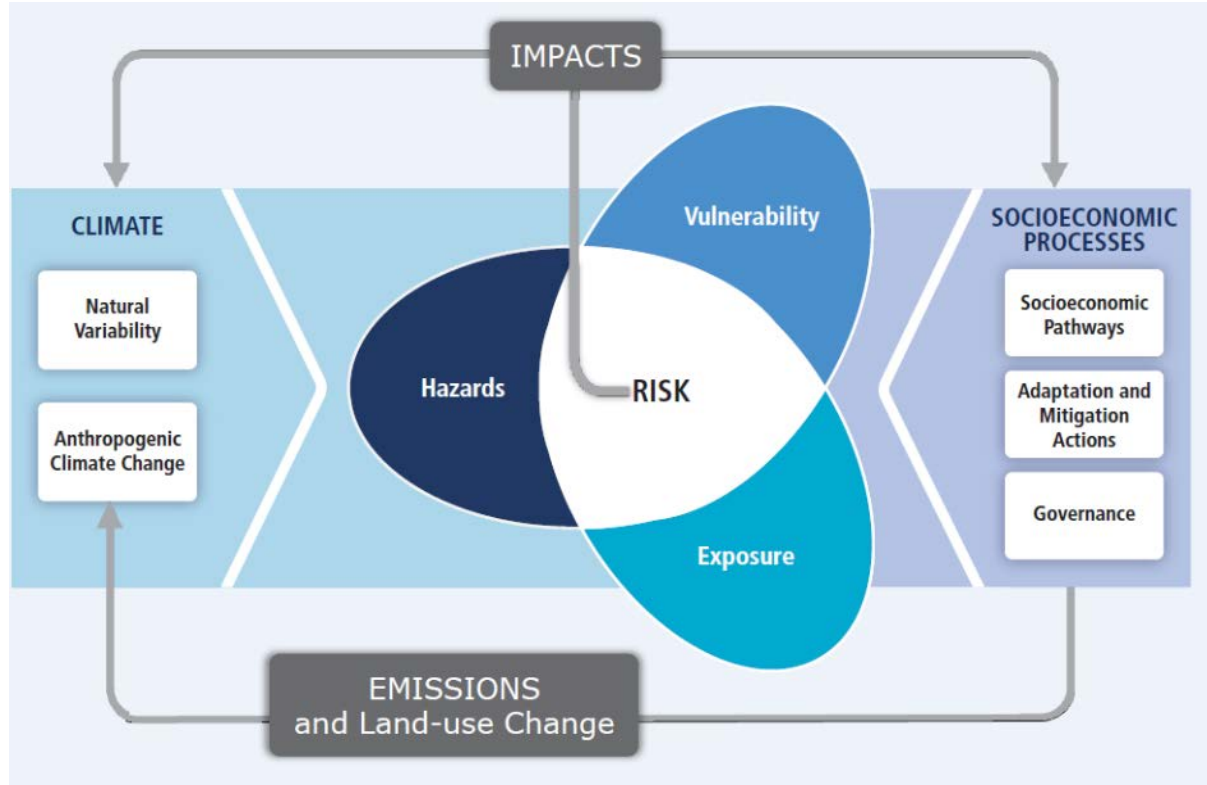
IMPACTS

CLIMATE

Natural Variability

Anthropogenic Climate Change

Vulnerability

Hazards

RISK

Exposure

SOCIOECONOMIC PROCESSES

Socioeconomic Pathways

Adaptation and Mitigation Actions

Governance

EMISSIONS and Land-use Change